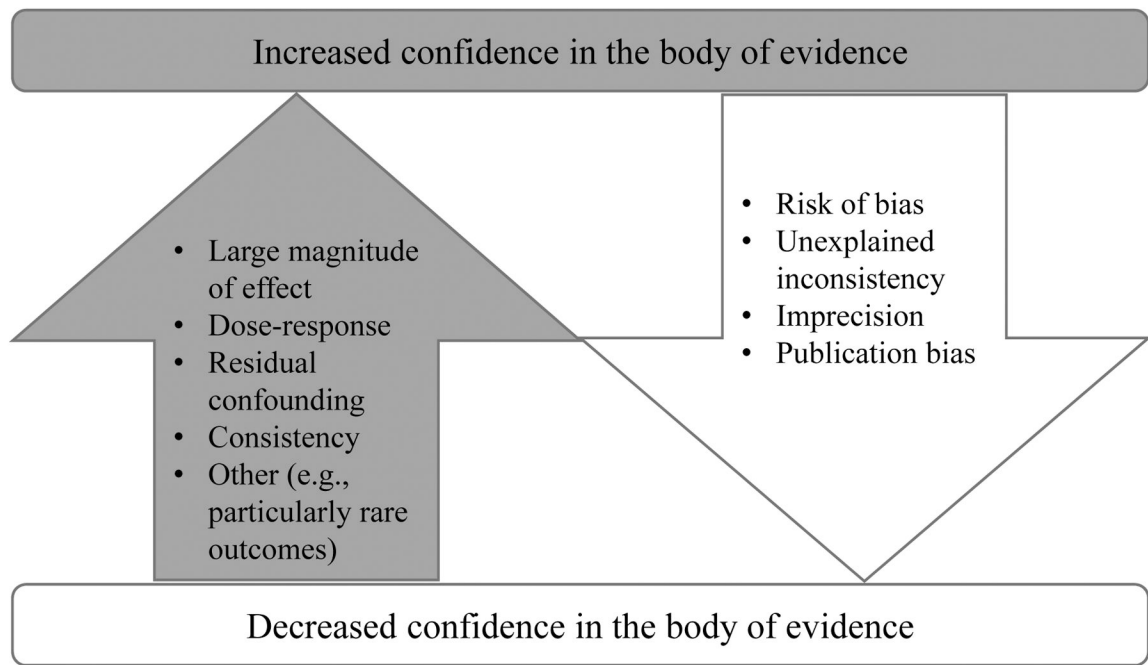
Increased confidence in the body of evidence

- Large magnitude of effect
- Dose-response
- Residual confounding
- Consistency
- Other (e.g., particularly rare outcomes)

- Risk of bias
- Unexplained inconsistency
- Imprecision
- Publication bias

Decreased confidence in the body of evidence